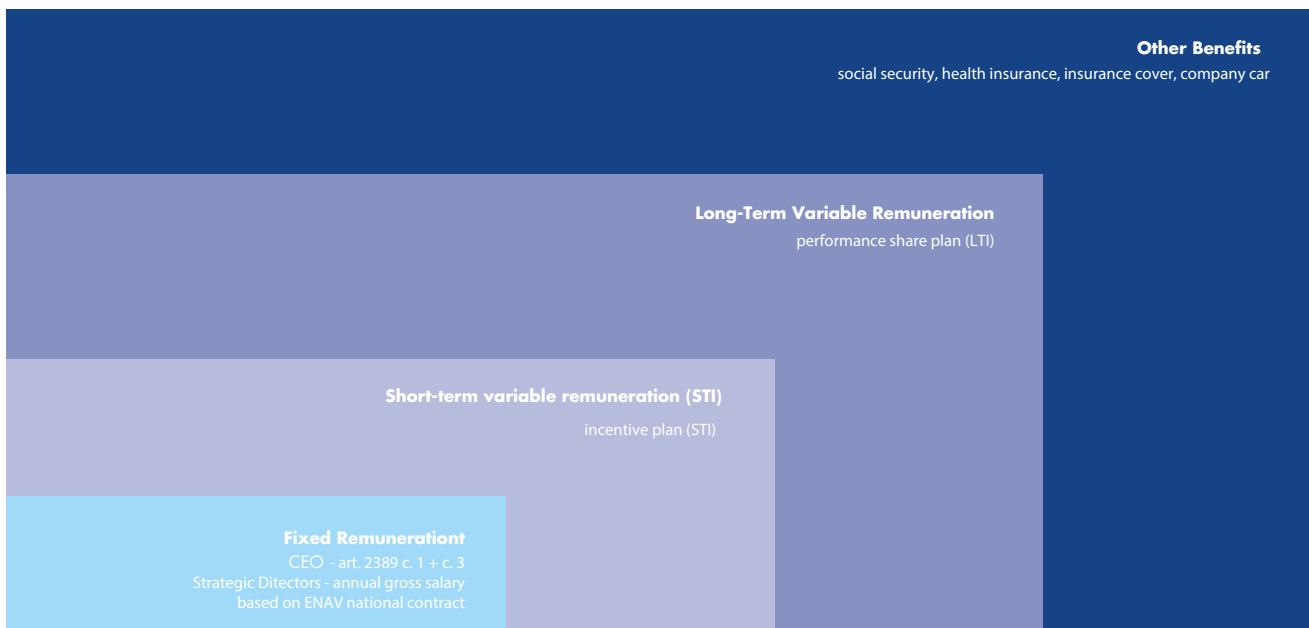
**Other Benefits**
social security, health insurance, insurance cover, company car

**Long-Term Variable Remuneration**
performance share plan (LTI)

**Short-term variable remuneration (STI)**
incentive plan (STI)

**Fixed Remunerationt**
CEO - art. 2389 c. 1 + c. 3
Strategic Ditectors - annual gross salary based on ENAV national contract